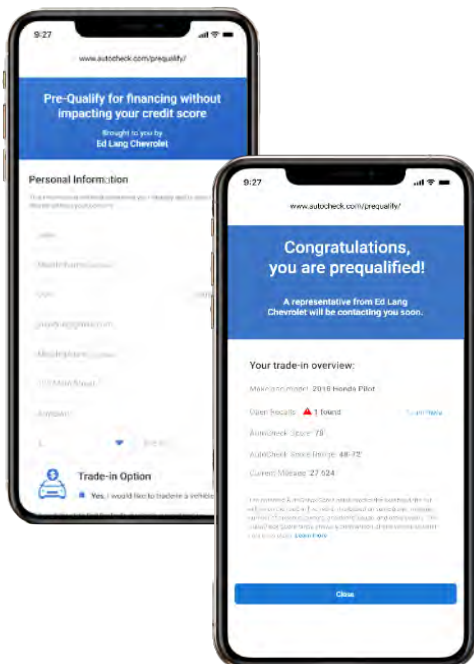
9:27

www.autocheck.com/prequalify/

Pre-Qualify for financing without impacting your credit score

Brought to you by
Ed Lang Chevrolet

Personal Information

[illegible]

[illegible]

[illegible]

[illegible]

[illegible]

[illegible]

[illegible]

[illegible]

Trade-in Option

Yes, I would like to trade-in a vehicle

9:27

www.autocheck.com/prequalify/

Congratulations, you are prequalified!

A representative from Ed Lang Chevrolet will be contacting you soon.

Your trade-in overview:

Make/Year/Model: 2018 Honda Pilot

Open Recalls: 1 found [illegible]

AutoCheck Score: 78

AutoCheck Score Range: 68-72

Current Mileage: 27,524

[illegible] Learn more

Close